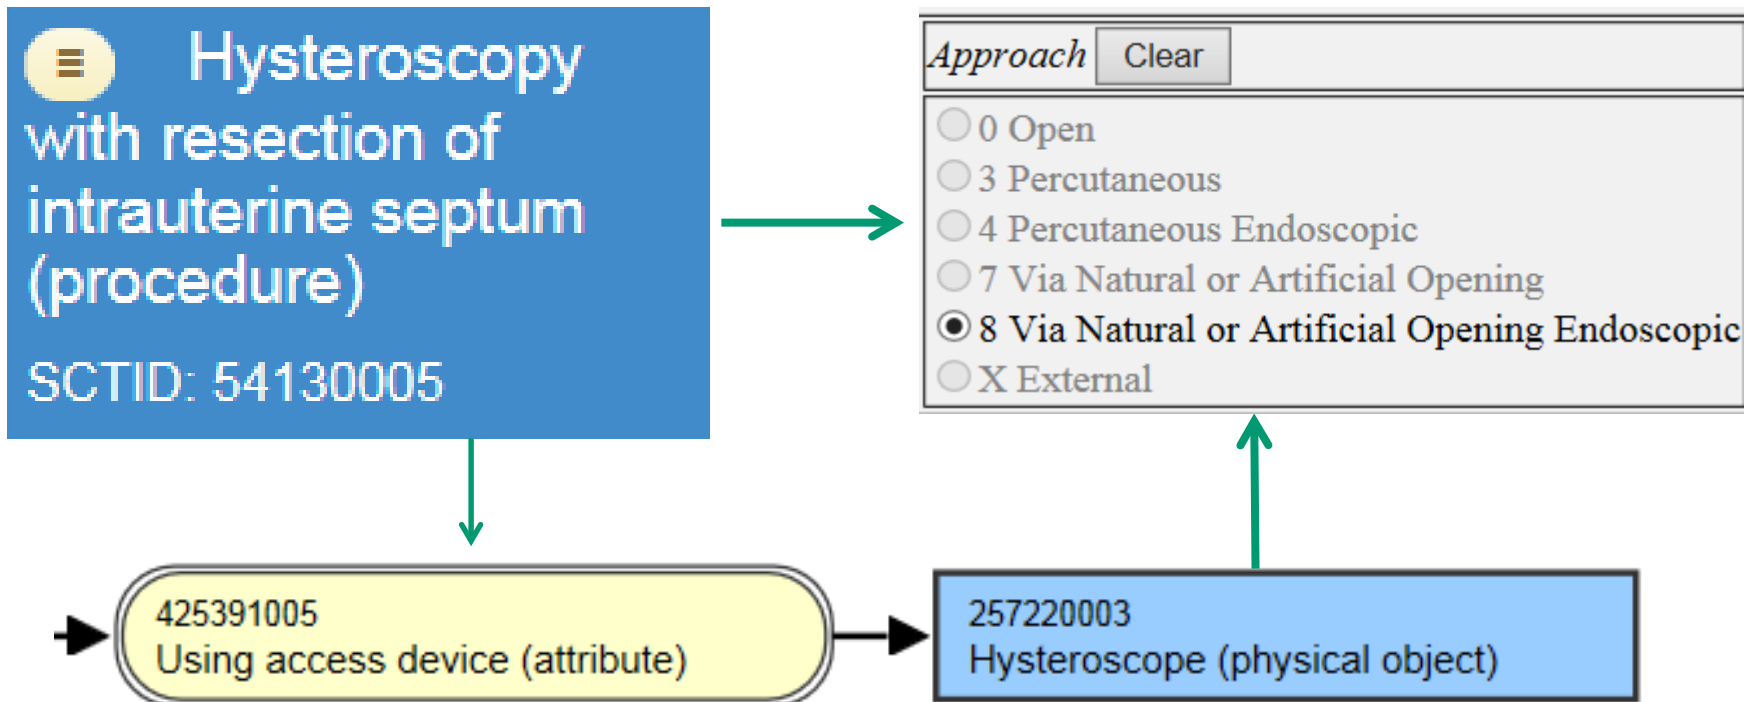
Hysteroscopy with resection of intrauterine septum (procedure)

SCTID: 54130005

Approach Clear

0 Open
3 Percutaneous
4 Percutaneous Endoscopic
7 Via Natural or Artificial Opening
8 Via Natural or Artificial Opening Endoscopic
X External

425391005
Using access device (attribute)

257220003
Hysteroscope (physical object)